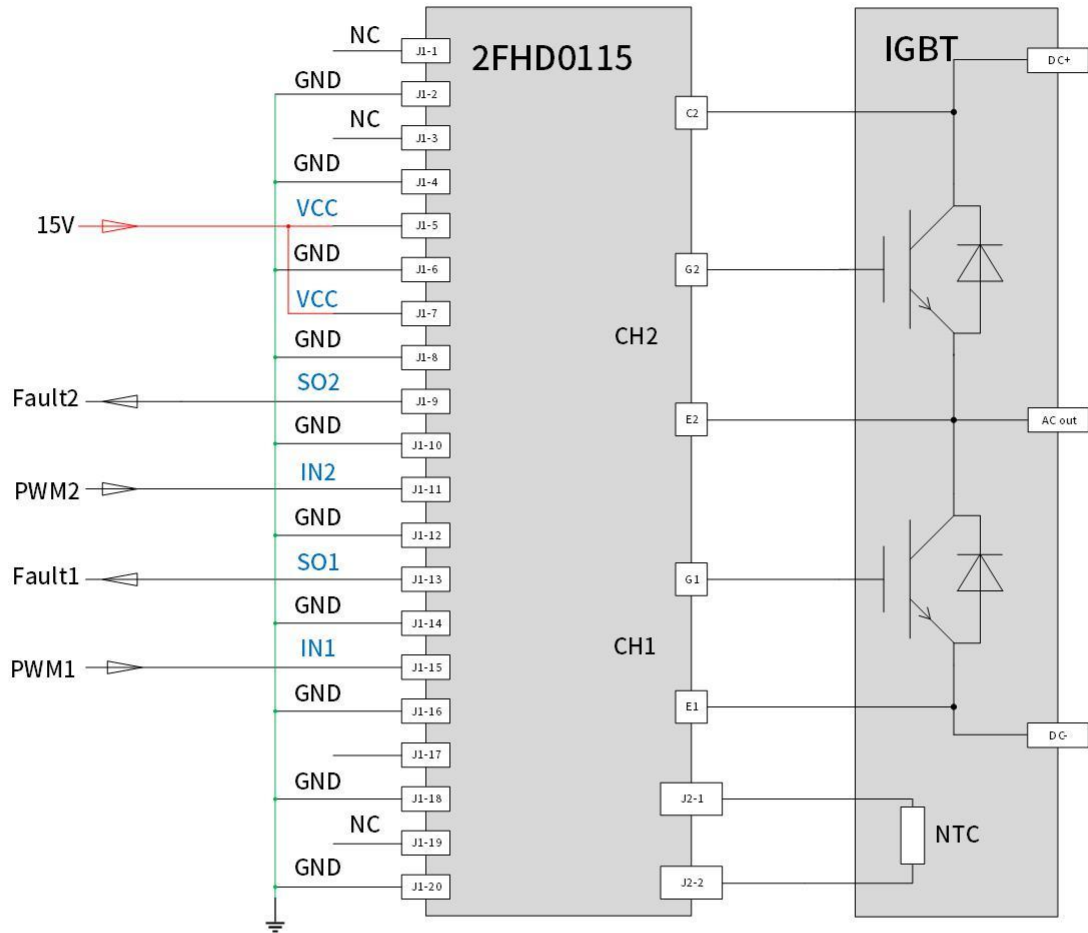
NC
J1-1
2FHD0115
IGBT
DC+
GND
J1-2
NC
J1-3
C2
GND
J1-4
15V
VCC
J1-5
GND
J1-6
G2
VCC
J1-7
CH2
GND
J1-8
SO2
Fault2
J1-9
E2
AC out
GND
J1-10
IN2
PWM2
J1-11
GND
J1-12
SO1
Fault1
J1-13
G1
GND
J1-14
IN1
CH1
PWM1
J1-15
GND
J1-16
E1
DC-
J1-17
GND
J1-18
J2-1
NC
J1-19
NTC
GND
J1-20
J2-2